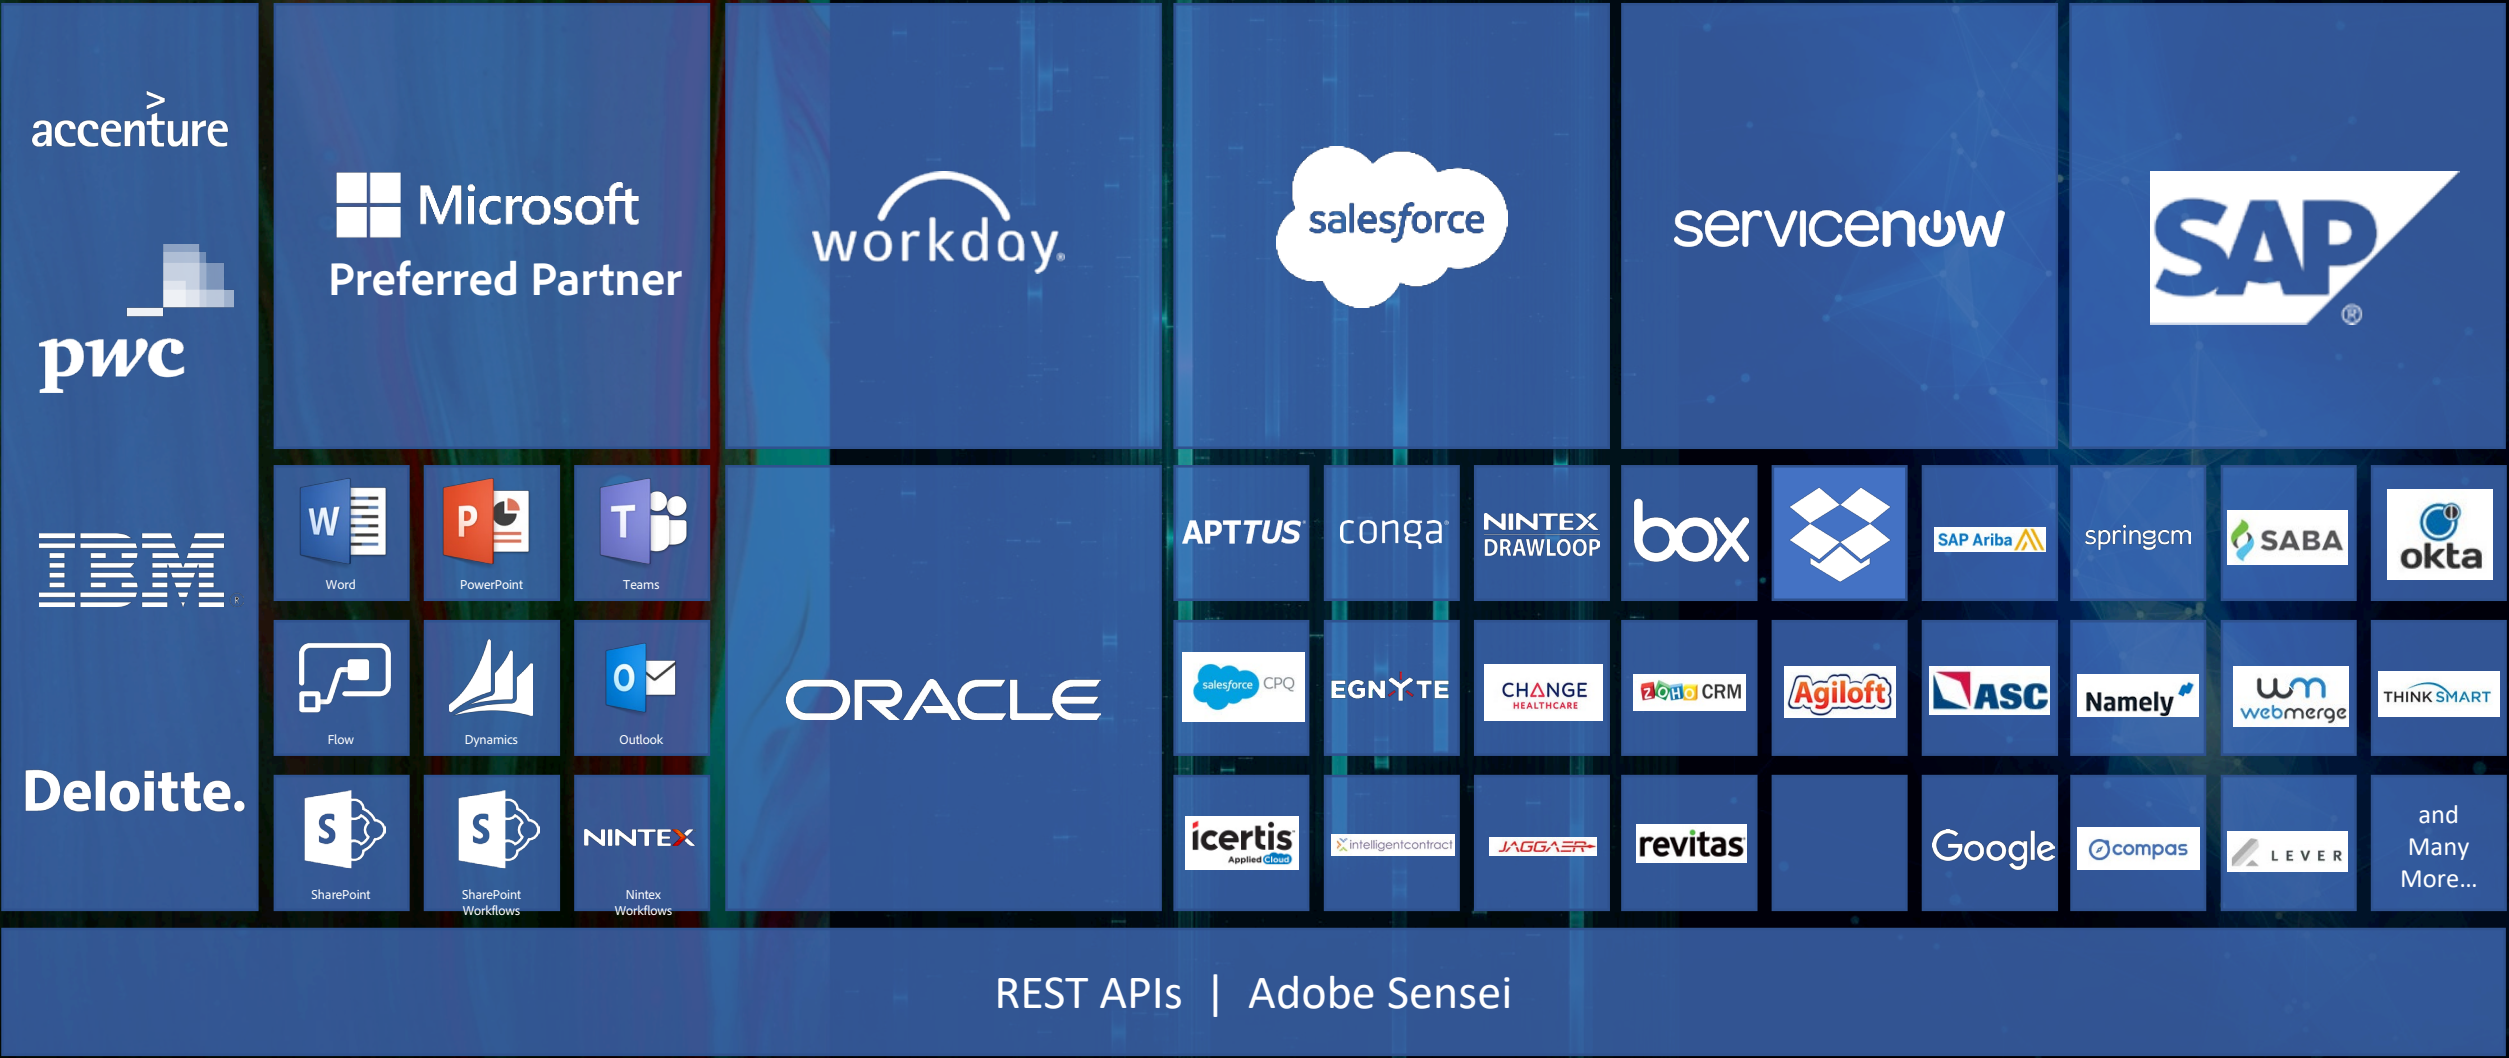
accenture

pwc

IBM

Deloitte.

Microsoft
Preferred Partner

Word

PowerPoint

Teams

Flow

Dynamics

Outlook

SharePoint

SharePoint Workflows

NINTEX
Nintex Workflows

workday.

ORACLE

salesforce

servicenow

SAP

APTTUS

conga

NINTEX DRAWLOOP

box

SAP Ariba

springcm

SABA

okta

salesforce CPQ

EGNYTE

CHANGE HEALTHCARE

ZOHO CRM

Agiloft

ASC

Namely

webmerge

THINK SMART

icertis Applied Cloud

intelligentcontract

JAGGAER

revitas

Google

compas

LEVER

and Many More...

REST APIs | Adobe Sensei